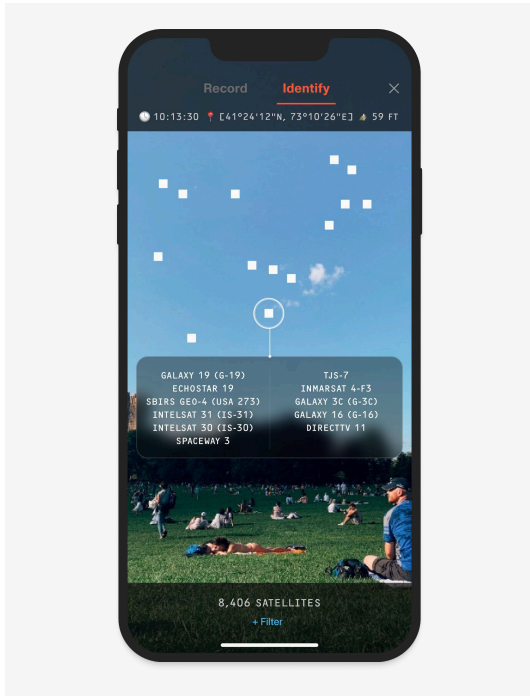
Record Identify ×

10:13:30 [41°24'12"N, 73°10'26"E] 59 FT

GALAXY 19 (G-19)
ECHOSTAR 19
SBIRS GEO-4 (USA 273)
INTELSAT 31 (IS-31)
INTELSAT 30 (IS-30)
SPACEWAY 3

TJS-7
INMARSAT 4-F3
GALAXY 3C (G-3C)
GALAXY 16 (G-16)
DIRECTTV 11

8,406 SATELLITES
+ Filter